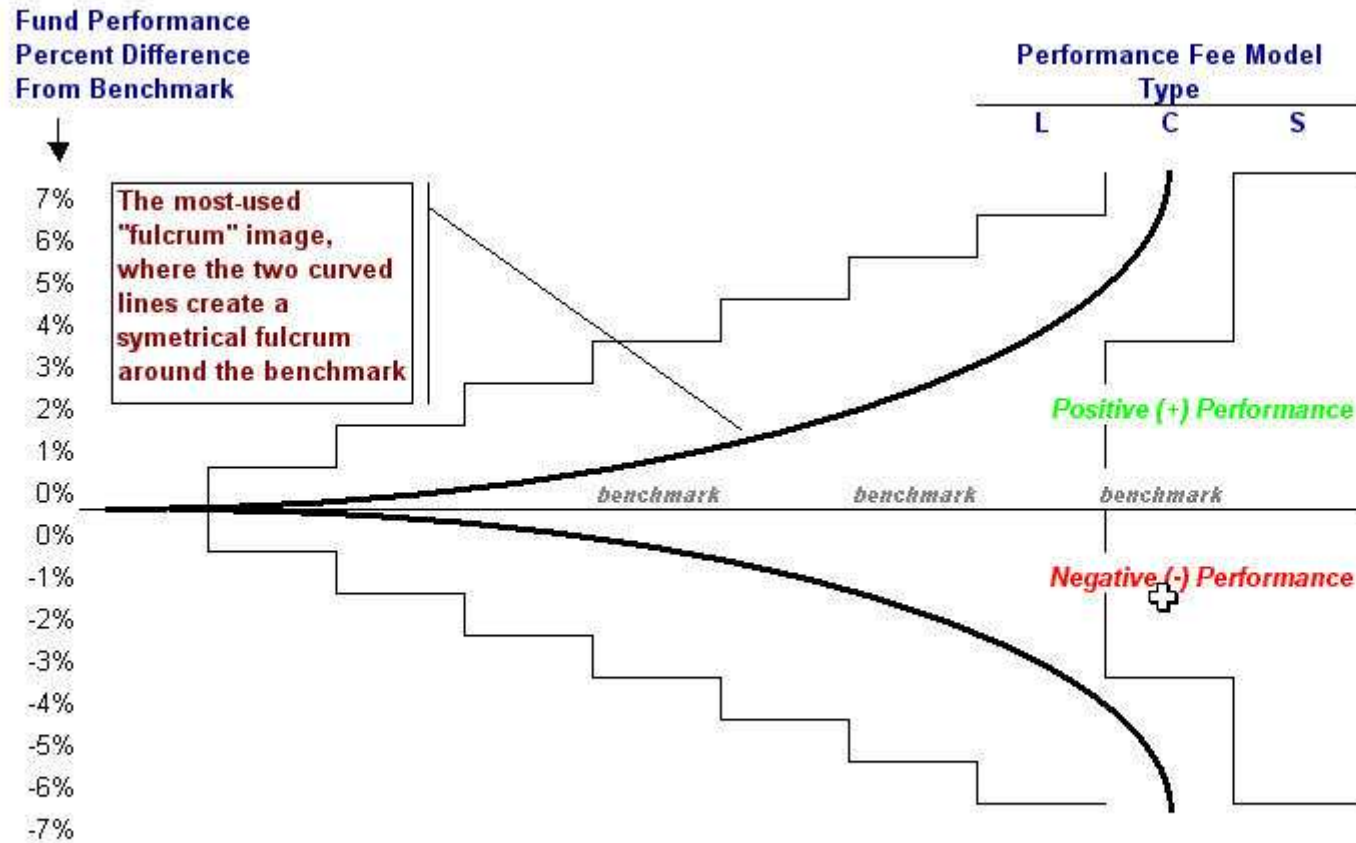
Fund Performance
Percent Difference
From Benchmark

Performance Fee Model
Type
L C S

The most-used "fulcrum" image, where the two curved lines create a symetrical fulcrum around the benchmark

7%
6%
5%
4%
3%
2%
1%
0%
0%
-1%
-2%
-3%
-4%
-5%
-6%
-7%

Positive (+) Performance

benchmark benchmark benchmark

Negative (-) Performance